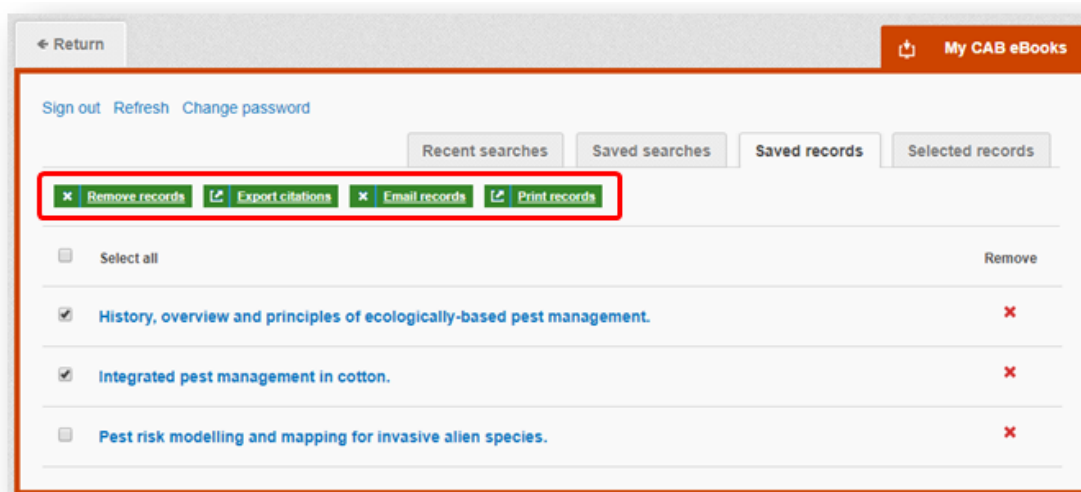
← Return

My CAB eBooks

Sign out Refresh Change password

Recent searches | Saved searches | Saved records | Selected records

× Remove records | Export citations | × Email records | Print records

Select all | Remove

History, overview and principles of ecologically-based pest management. ×

Integrated pest management in cotton. ×

Pest risk modelling and mapping for invasive alien species. ×